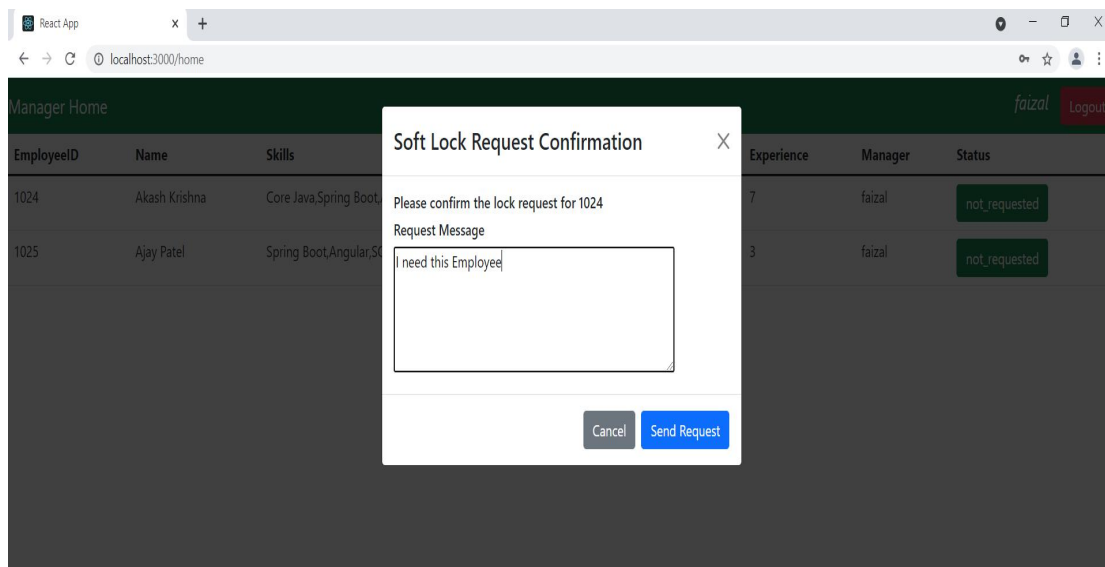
React App × +

← → C ⓘ localhost:3000/home

Manager Home

faizal Logout

| EmployeeID | Name | Skills | Experience | Manager | Status |
|---|---|---|---|---|---|
| 1024 | Akash Krishna | Core Java,Spring Boot,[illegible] | 7 | faizal | not_requested |
| 1025 | Ajay Patel | Spring Boot,Angular,S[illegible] | 3 | faizal | not_requested |

Soft Lock Request Confirmation ×

Please confirm the lock request for 1024

Request Message

I need this Employee

Cancel Send Request